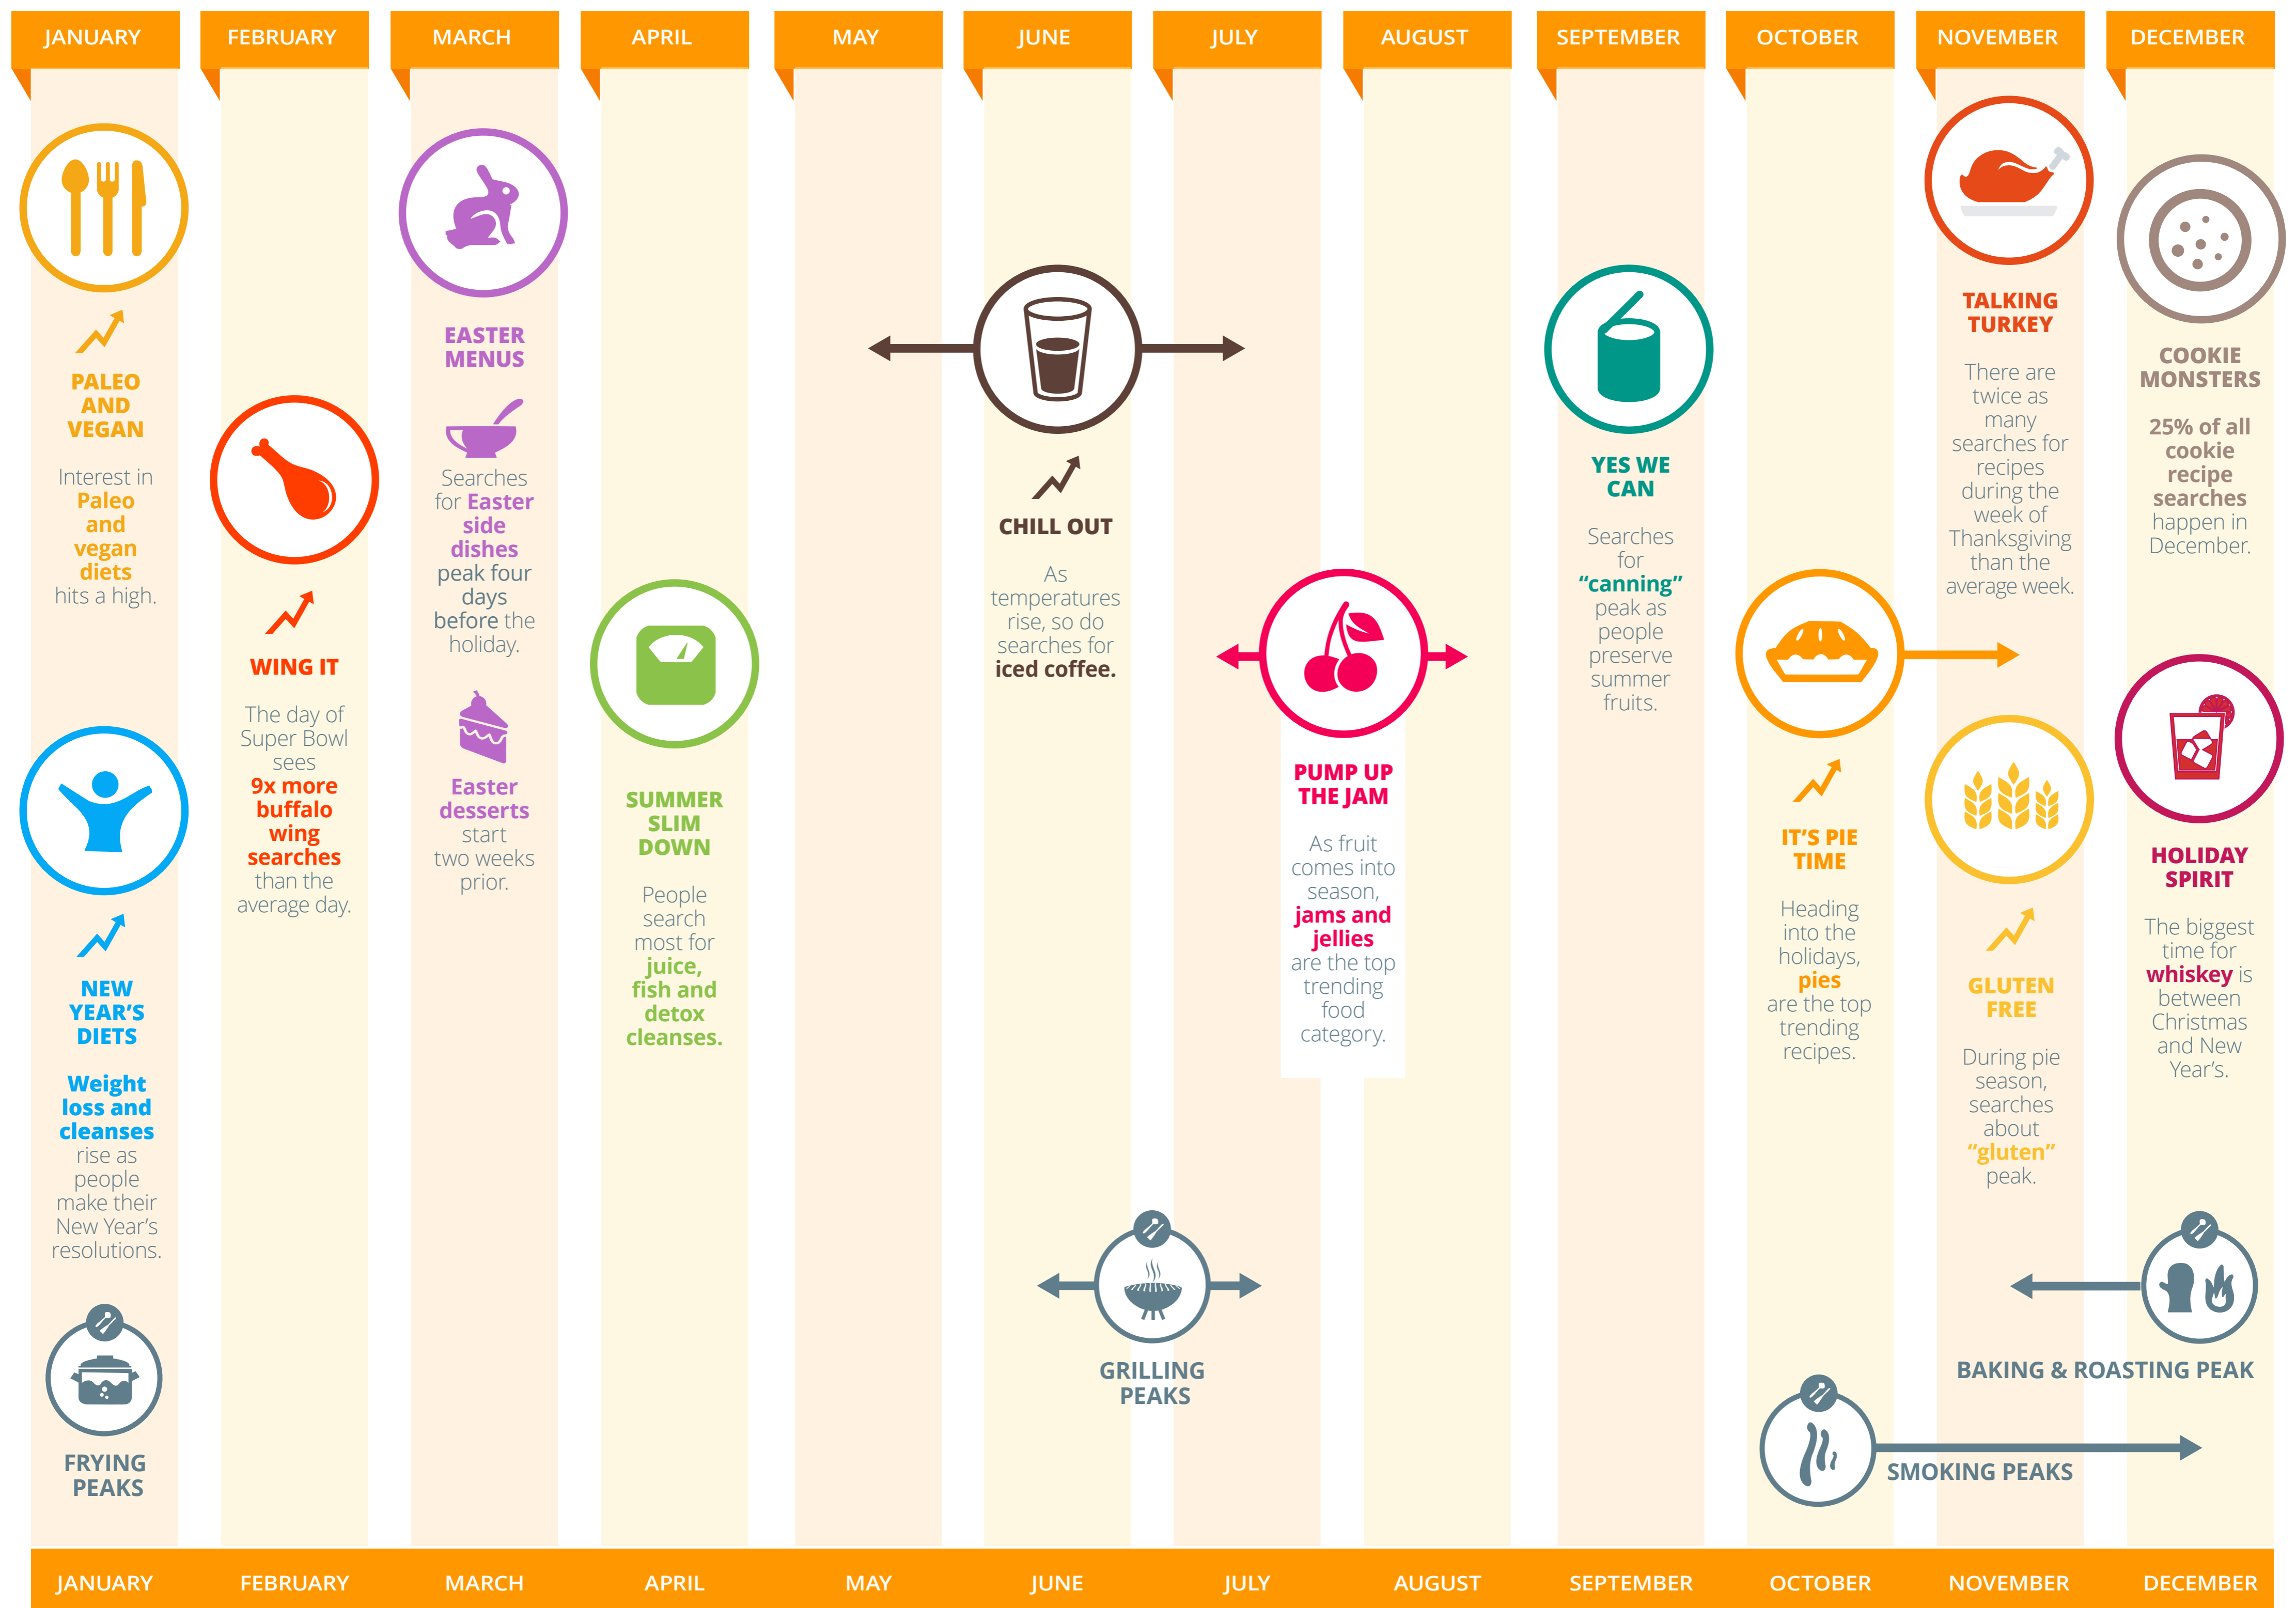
JANUARY FEBRUARY MARCH APRIL MAY JUNE JULY AUGUST SEPTEMBER OCTOBER NOVEMBER DECEMBER

PALEO AND VEGAN

Interest in Paleo and vegan diets hits a high.

NEW YEAR'S DIETS

Weight loss and cleanses rise as people make their New Year's resolutions.

FRYING PEAKS

WING IT

The day of Super Bowl sees 9x more buffalo wing searches than the average day.

EASTER MENUS

Searches for Easter side dishes peak four days before the holiday.

Easter desserts start two weeks prior.

SUMMER SLIM DOWN

People search most for juice, fish and detox cleanses.

CHILL OUT

As temperatures rise, so do searches for iced coffee.

GRILLING PEAKS

PUMP UP THE JAM

As fruit comes into season, jams and jellies are the top trending food category.

YES WE CAN

Searches for "canning" peak as people preserve summer fruits.

IT'S PIE TIME

Heading into the holidays, pies are the top trending recipes.

SMOKING PEAKS

TALKING TURKEY

There are twice as many searches for recipes during the week of Thanksgiving than the average week.

GLUTEN FREE

During pie season, searches about "gluten" peak.

COOKIE MONSTERS

25% of all cookie recipe searches happen in December.

HOLIDAY SPIRIT

The biggest time for whiskey is between Christmas and New Year's.

BAKING & ROASTING PEAK

JANUARY FEBRUARY MARCH APRIL MAY JUNE JULY AUGUST SEPTEMBER OCTOBER NOVEMBER DECEMBER